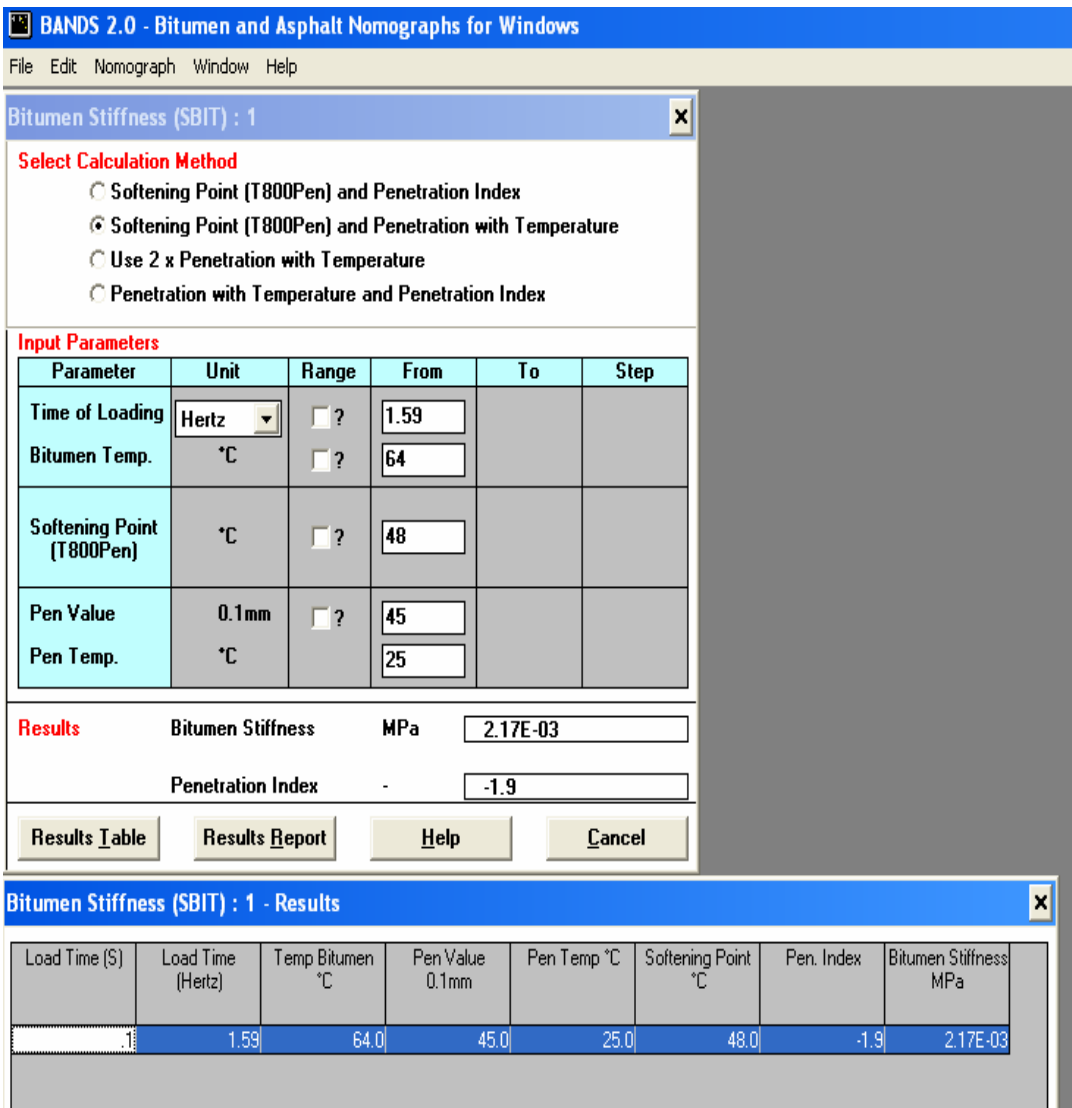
BANDS 2.0 - Bitumen and Asphalt Nomographs for Windows

File Edit Nomograph Window Help

Bitumen Stiffness (SBIT) : 1

Select Calculation Method

Softening Point (T800Pen) and Penetration Index

Softening Point (T800Pen) and Penetration with Temperature

Use 2 x Penetration with Temperature

Penetration with Temperature and Penetration Index

Input Parameters

| Parameter | Unit | Range | From | To | Step |
|---|---|---|---|---|---|
| Time of Loading | Hertz | ? | 1.59 | | |
| Bitumen Temp. | °C | ? | 64 | | |
| Softening Point (T800Pen) | °C | ? | 48 | | |
| Pen Value | 0.1mm | ? | 45 | | |
| Pen Temp. | °C | | 25 | | |

Results Bitumen Stiffness MPa 2.17E-03

Penetration Index - -1.9

Results Table Results Report Help Cancel

Bitumen Stiffness (SBIT) : 1 - Results

| Load Time (S) | Load Time (Hertz) | Temp Bitumen °C | Pen Value 0.1mm | Pen Temp °C | Softening Point °C | Pen. Index | Bitumen Stiffness MPa |
|---|---|---|---|---|---|---|---|
| .1 | 1.59 | 64.0 | 45.0 | 25.0 | 48.0 | -1.9 | 2.17E-03 |